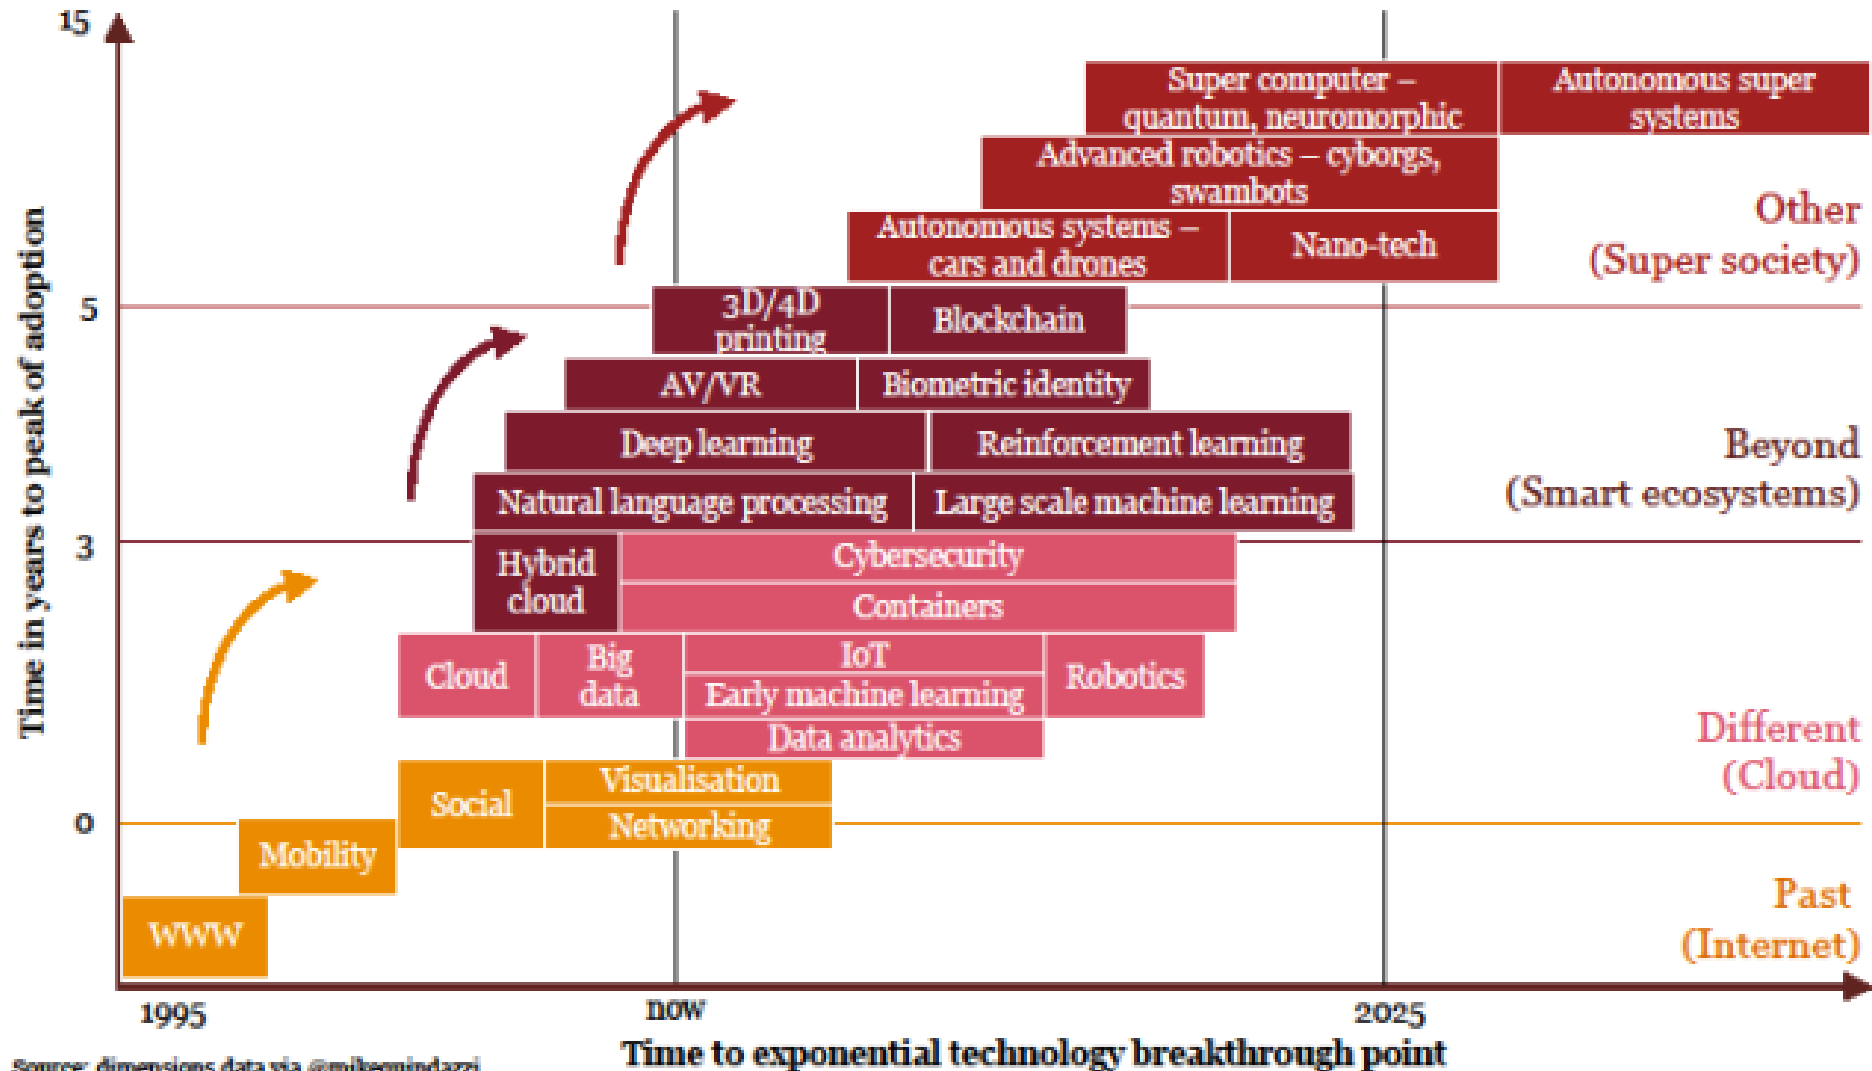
15

5

3

0

Time in years to peak of adoption

Super computer – quantum, neuromorphic

Autonomous super systems

Advanced robotics – cyborgs, swambots

Other (Super society)

Autonomous systems – cars and drones

Nano-tech

3D/4D printing

Blockchain

AV/VR

Biometric identity

Deep learning

Reinforcement learning

Beyond (Smart ecosystems)

Natural language processing

Large scale machine learning

Hybrid cloud

Cybersecurity

Containers

Cloud

Big data

IoT

Early machine learning

Robotics

Data analytics

Different (Cloud)

Social

Visualisation

Networking

Mobility

WWW

Past (Internet)

1995

now

2025

Time to exponential technology breakthrough point

Source: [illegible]